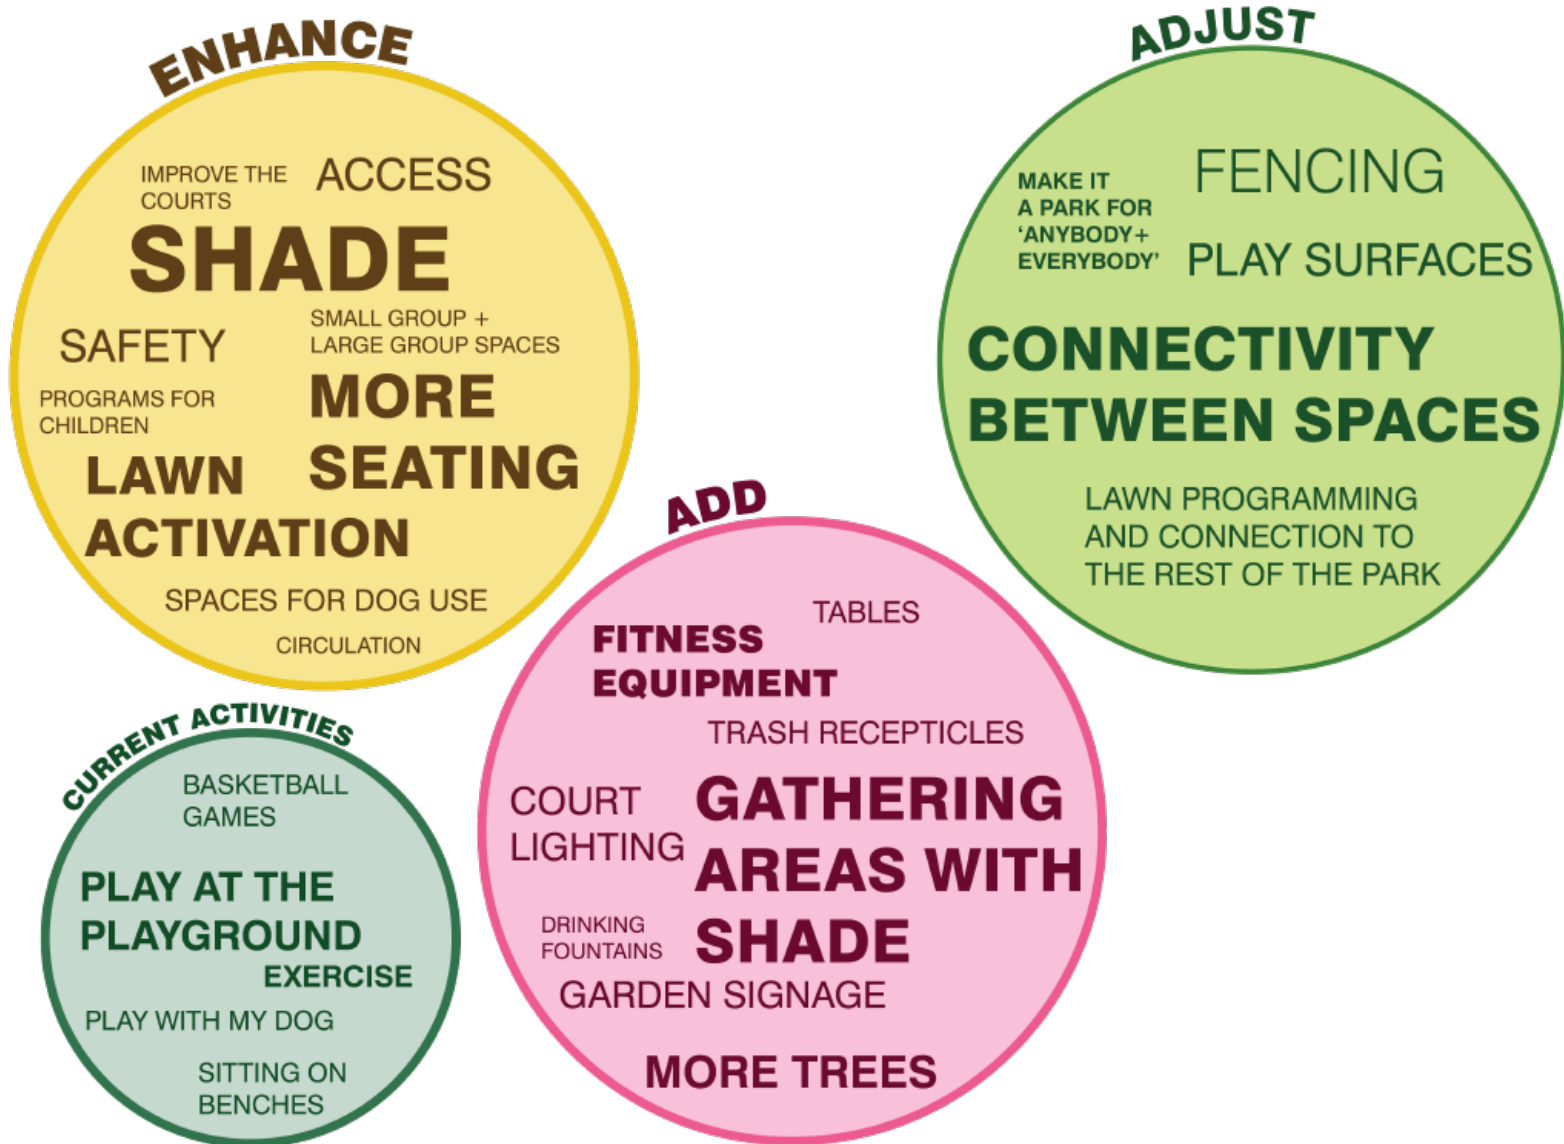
ENHANCE

IMPROVE THE COURTS

ACCESS

SHADE

SAFETY

SMALL GROUP + LARGE GROUP SPACES

PROGRAMS FOR CHILDREN

MORE SEATING

LAWN ACTIVATION

SPACES FOR DOG USE

CIRCULATION

ADJUST

MAKE IT A PARK FOR 'ANYBODY+ EVERYBODY'

FENCING

PLAY SURFACES

CONNECTIVITY BETWEEN SPACES

LAWN PROGRAMMING AND CONNECTION TO THE REST OF THE PARK

ADD

TABLES

FITNESS EQUIPMENT

TRASH RECEPTICLES

COURT LIGHTING

GATHERING AREAS WITH SHADE

DRINKING FOUNTAINS

GARDEN SIGNAGE

MORE TREES

CURRENT ACTIVITIES

BASKETBALL GAMES

PLAY AT THE PLAYGROUND

EXERCISE

PLAY WITH MY DOG

SITTING ON BENCHES